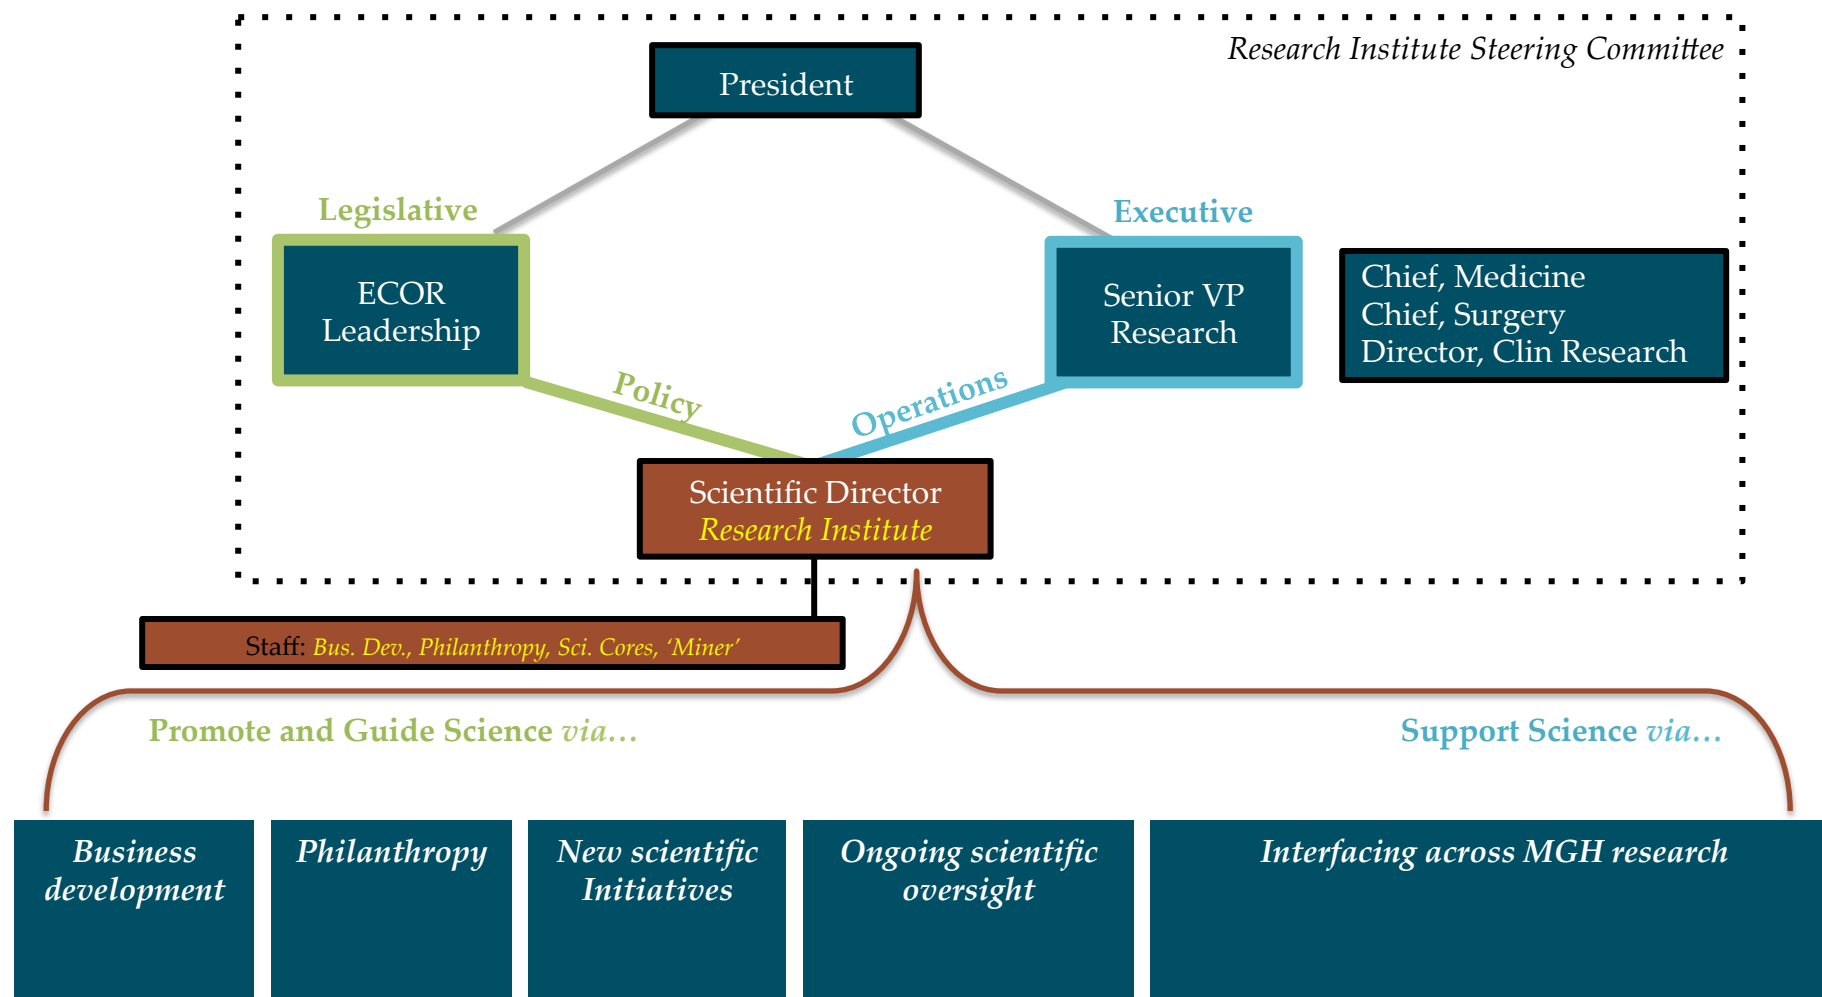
Research Institute Steering Committee

President

Legislative

ECOR Leadership

Executive

Senior VP Research

Chief, Medicine
Chief, Surgery
Director, Clin Research

Policy

Operations

Scientific Director
Research Institute

Staff: Bus. Dev., Philanthropy, Sci. Cores, 'Miner'

Promote and Guide Science via…

Support Science via…

Business development

Philanthropy

New scientific Initiatives

Ongoing scientific oversight

Interfacing across MGH research